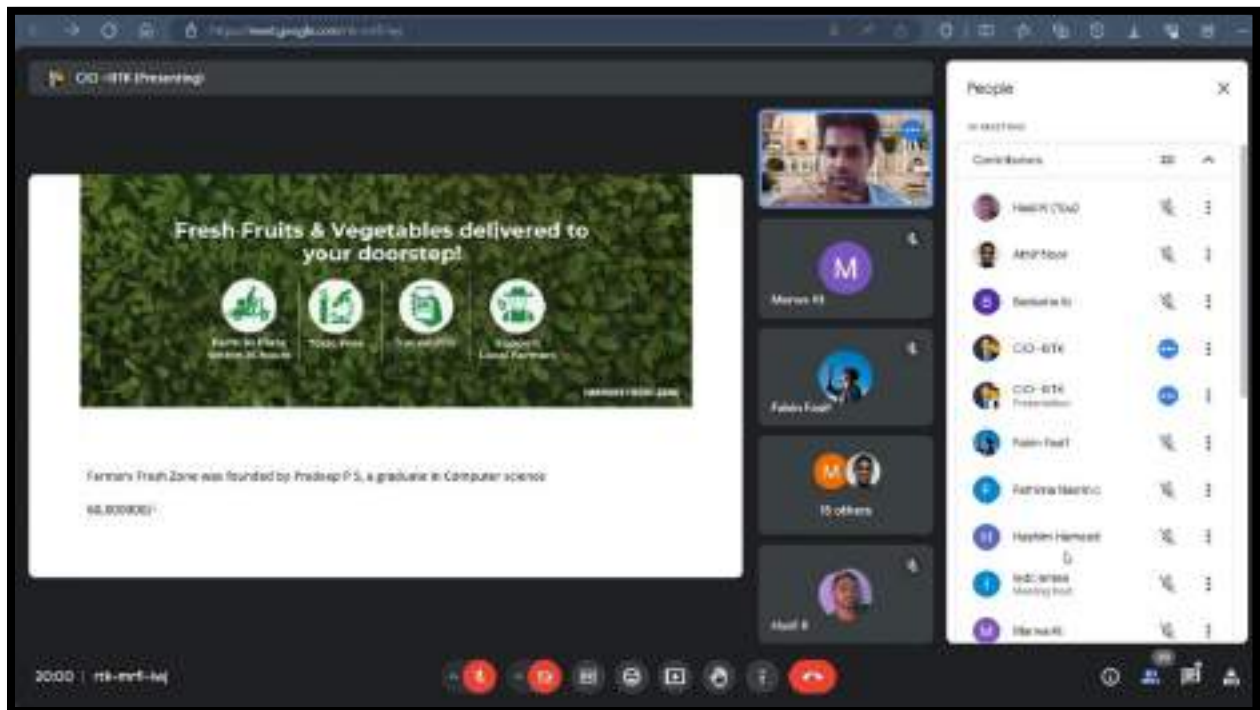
https://meet.google.com/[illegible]

CIO -RTK (Presenting)

Fresh Fruits & Vegetables delivered to your doorstep!

Farm to Plate within 24 hours

Toxic Free

Traceability

Support Local Farmers

farmersfreshzone.com

Farmers Fresh Zone was founded by Pradeep P S, a graduate in Computer science

60,000000/-

M

Manas M

Fabin Fazil

M

15 others

Hasif K

People

IN MEETING

Contributors

Habib (You)

Afrif Noor

Basheer K

CIO -RTK

CIO -RTK
Presentation

Fabin Fazil

Fathima Nasrin

Hashim Hameed

ksdc iamsss
Meeting host

Manas M

20:00 | rtk-mrfi-iwj